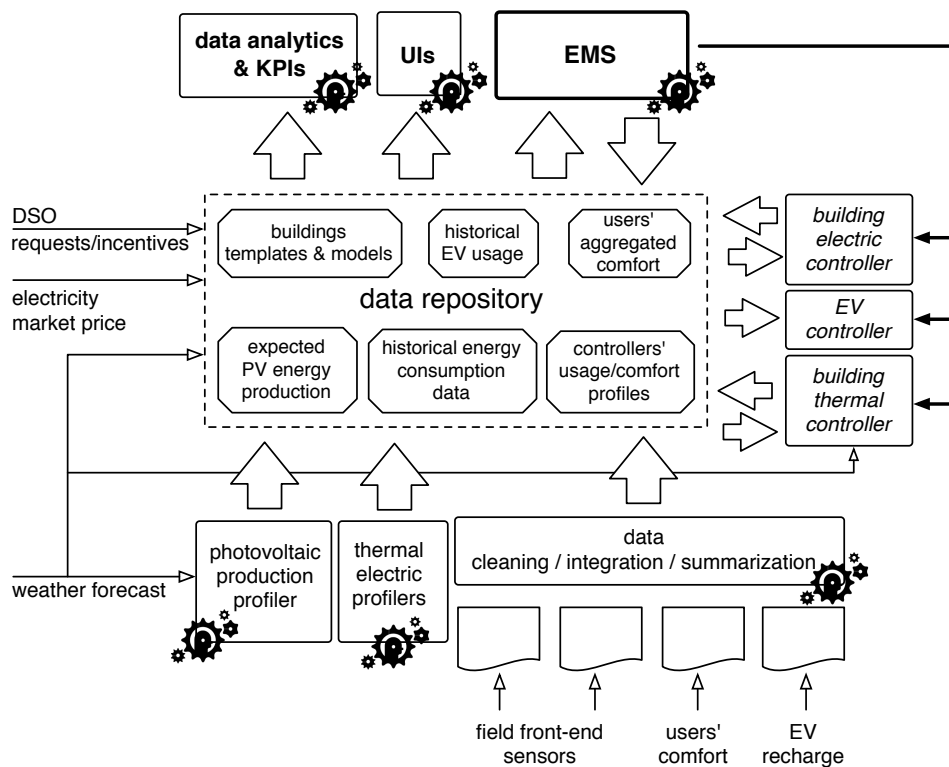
data analytics & KPIs

UIs

EMS

DSO requests/incentives

electricity market price

buildings templates & models

historical EV usage

users' aggregated comfort

data repository

expected PV energy production

historical energy consumption data

controllers' usage/comfort profiles

building electric controller

EV controller

building thermal controller

weather forecast

photovoltaic production profiler

thermal electric profilers

data cleaning / integration / summarization

field front-end sensors

users' comfort

EV recharge